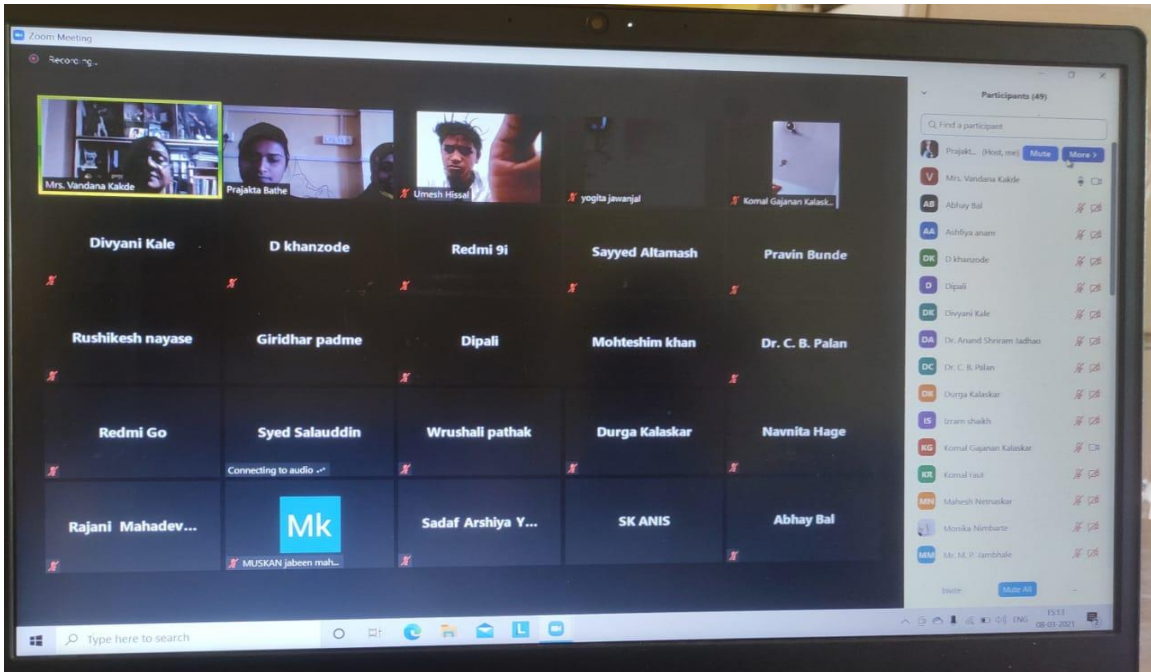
Zoom Meeting

Recording...

Mrs. Vandana Kakde

Prajakta Bathe

Umesh Hissal

yogita jawanjal

Komal Gajanan Kalask...

Divyani Kale

D khanzode

Redmi 9i

Sayyed Altamash

Pravin Bunde

Rushikesh nayase

Giridhar padme

Dipali

Mohteshim khan

Dr. C. B. Palan

Redmi Go

Syed Salauddin

Connecting to audio ...

Wrushali pathak

Durga Kalaskar

Navnita Hage

Rajani Mahadev...

Mk

MUSKAN jabeen mah...

Sadaf Arshiya Y...

SK ANIS

Abhay Bal

Participants (49)

Find a participant

Prajakt... (Host, me) Mute More >

V Mrs. Vandana Kakde

AB Abhay Bal

AA Ashfiya anam

DK D khanzode

D Dipali

DK Divyani Kale

DA Dr. Anand Shriram Jadhao

DC Dr. C. B. Palan

DK Durga Kalaskar

IS Izram shaikh

KG Komal Gajanan Kalaskar

KR Komal raut

MN Mahesh Netnaskar

Monika Nimbarte

MM Mr. M. P. Jambhale

Invite Mute All

Type here to search

ENG 15:13 08-03-2021